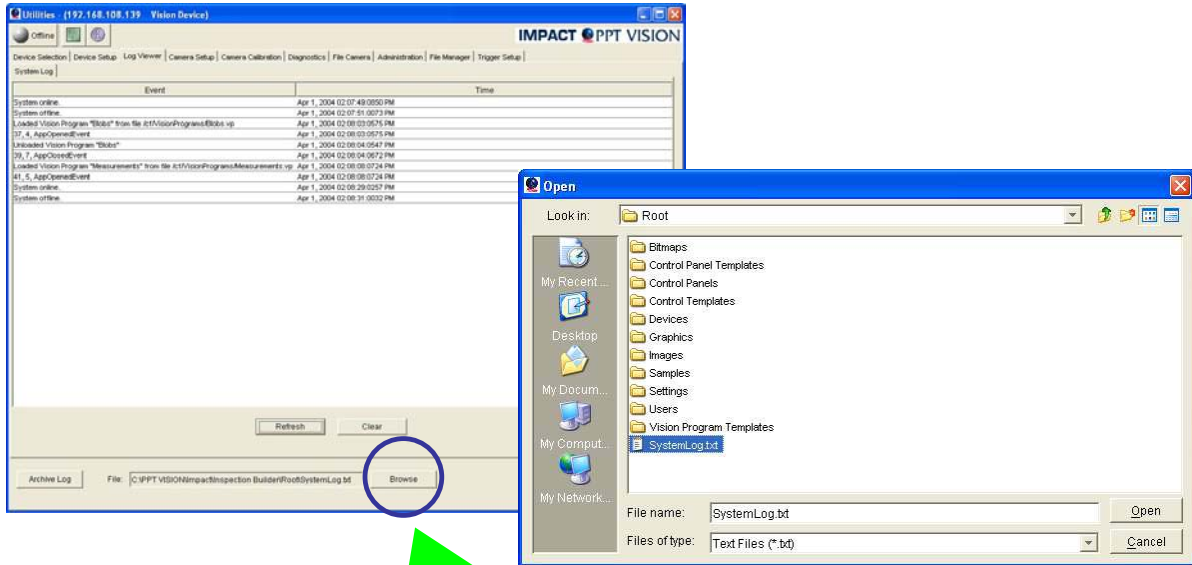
Utilities - (192.168.108.139 Vision Device)

Offline

IMPACT PPT VISION

Device Selection | Device Setup | Log Viewer | Camera Setup | Camera Calibration | Diagnostics | File Camera | Administration | File Manager | Trigger Setup

System Log

| Event | Time |
|---|---|
| System online. | Apr 1, 2004 02:07:49:0850 PM |
| System offline. | Apr 1, 2004 02:07:51:0073 PM |
| Loaded Vision Program "Blobs" from file /ct/VisionPrograms/Blobs.vp | Apr 1, 2004 02:08:03:0575 PM |
| 37, 4, AppOpenedEvent | Apr 1, 2004 02:08:03:0575 PM |
| Unloaded Vision Program "Blobs" | Apr 1, 2004 02:08:04:0547 PM |
| 39, 7, AppClosedEvent | Apr 1, 2004 02:08:04:0672 PM |
| Loaded Vision Program "Measurements" from file /ct/VisionPrograms/Measurements.vp | Apr 1, 2004 02:08:08:0724 PM |
| 41, 5, AppOpenedEvent | Apr 1, 2004 02:08:08:0724 PM |
| System online. | Apr 1, 2004 02:08:29:0257 PM |
| System offline. | Apr 1, 2004 02:08:31:0032 PM |

Refresh

Clear

Archive Log

File: C:\PPT VISION\Impact\Inspection Builder\Root\SystemLog.txt

Browse

Open

Look in: Root

My Recent ...

Desktop

My Docum...

My Comput...

My Network...

Bitmaps
Control Panel Templates
Control Panels
Control Templates
Devices
Graphics
Images
Samples
Settings
Users
Vision Program Templates
SystemLog.txt

File name: SystemLog.txt

Open

Files of type: Text Files (*.txt)

Cancel